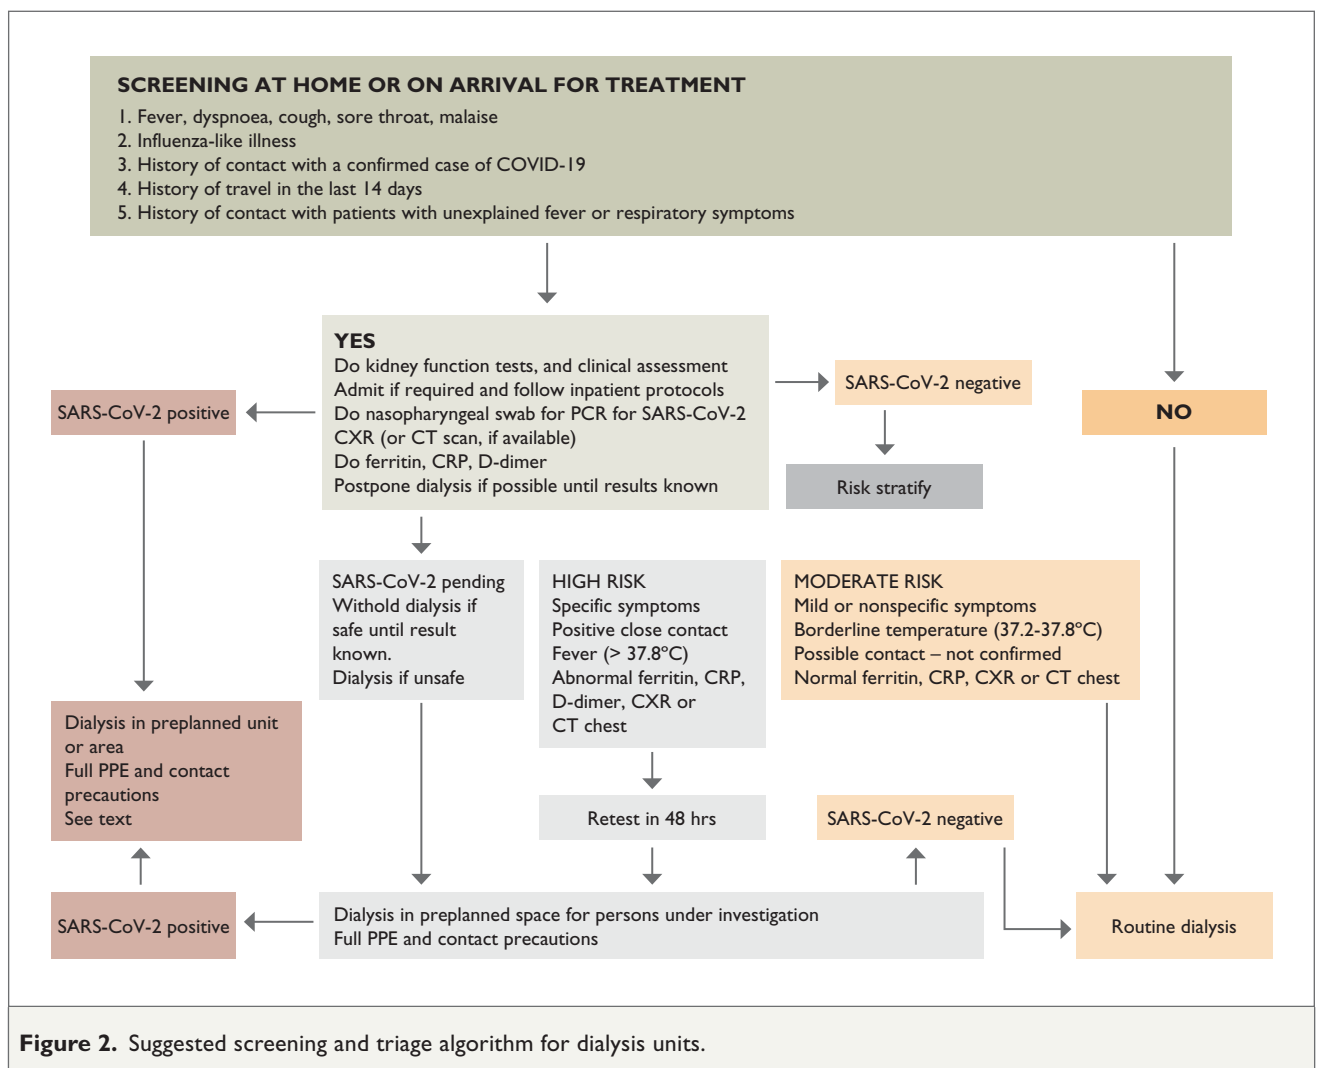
SCREENING AT HOME OR ON ARRIVAL FOR TREATMENT
1. Fever, dyspnoea, cough, sore throat, malaise
2. Influenza-like illness
3. History of contact with a confirmed case of COVID-19
4. History of travel in the last 14 days
5. History of contact with patients with unexplained fever or respiratory symptoms

YES
Do kidney function tests, and clinical assessment
Admit if required and follow inpatient protocols
Do nasopharyngeal swab for PCR for SARS-CoV-2
CXR (or CT scan, if available)
Do ferritin, CRP, D-dimer
Postpone dialysis if possible until results known

SARS-CoV-2 positive

SARS-CoV-2 negative

Risk stratify

NO

SARS-CoV-2 pending
Withold dialysis if safe until result known.
Dialysis if unsafe

HIGH RISK
Specific symptoms
Positive close contact
Fever (> 37.8°C)
Abnormal ferritin, CRP, D-dimer, CXR or CT chest

MODERATE RISK
Mild or nonspecific symptoms
Borderline temperature (37.2-37.8°C)
Possible contact – not confirmed
Normal ferritin, CRP, CXR or CT chest

Dialysis in preplanned unit or area
Full PPE and contact precautions
See text

Retest in 48 hrs

SARS-CoV-2 negative

SARS-CoV-2 positive

Dialysis in preplanned space for persons under investigation
Full PPE and contact precautions

Routine dialysis

Figure 2. Suggested screening and triage algorithm for dialysis units.